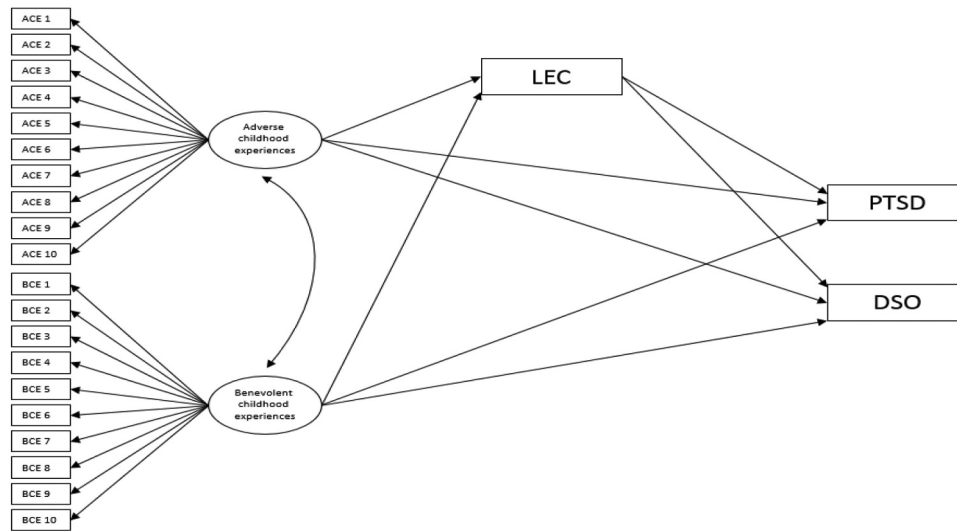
ACE 1
ACE 2
ACE 3
ACE 4
ACE 5
ACE 6
ACE 7
ACE 8
ACE 9
ACE 10
BCE 1
BCE 2
BCE 3
BCE 4
BCE 5
BCE 6
BCE 7
BCE 8
BCE 9
BCE 10

Adverse childhood experiences

Benevolent childhood experiences

LEC

PTSD

DSO